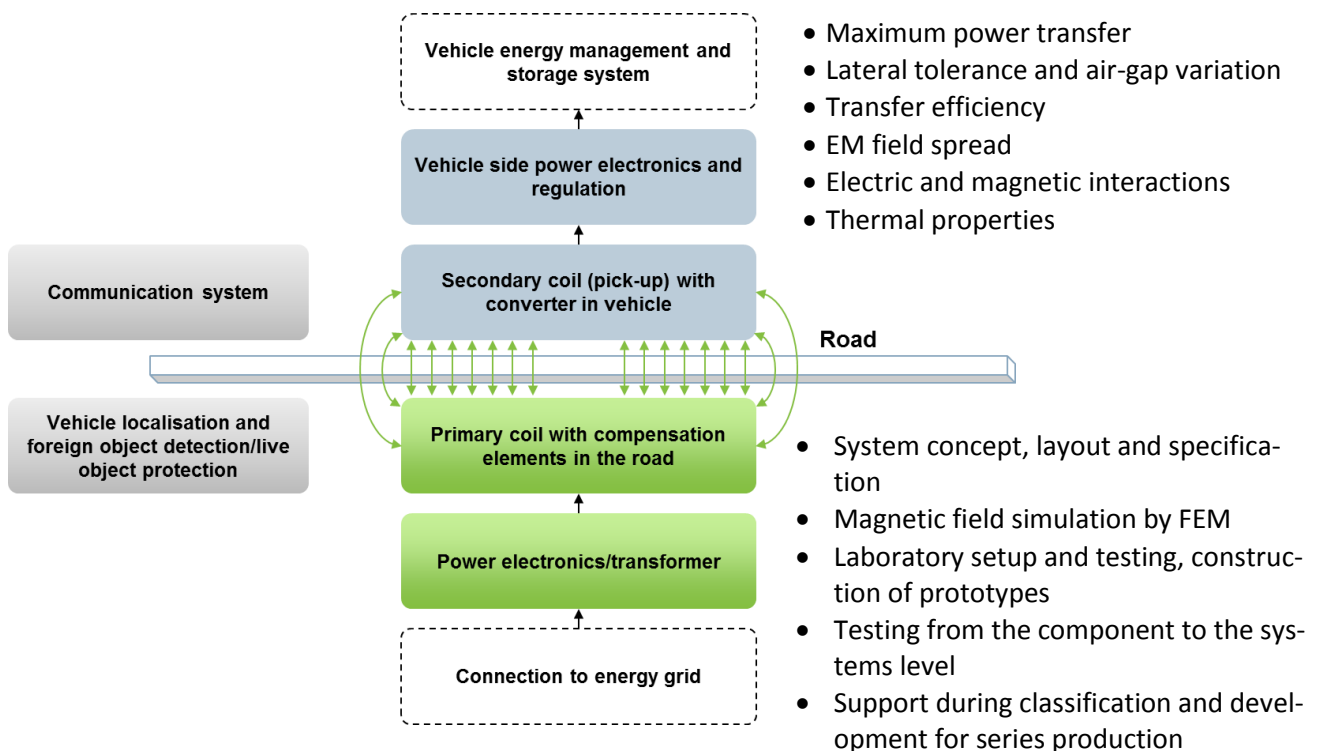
Vehicle energy management and storage system

Vehicle side power electronics and regulation

Secondary coil (pick-up) with converter in vehicle

Primary coil with compensation elements in the road

Power electronics/transformer

Connection to energy grid

Communication system

Vehicle localisation and foreign object detection/live object protection

Road

- Maximum power transfer
- Lateral tolerance and air-gap variation
- Transfer efficiency
- EM field spread
- Electric and magnetic interactions
- Thermal properties

- System concept, layout and specification
- Magnetic field simulation by FEM
- Laboratory setup and testing, construction of prototypes
- Testing from the component to the systems level
- Support during classification and development for series production